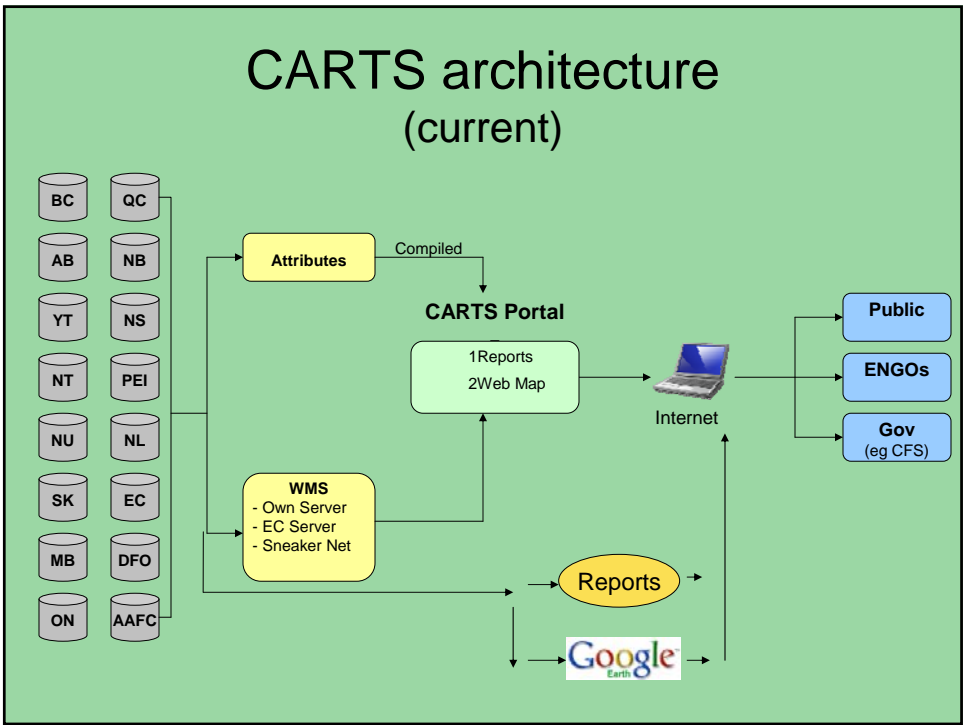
CARTS architecture
(current)

BC

QC

AB

NB

YT

NS

NT

PEI

NU

NL

SK

EC

MB

DFO

ON

AAFC

Attributes

Compiled

CARTS Portal

1Reports
2Web Map

WMS
- Own Server
- EC Server
- Sneaker Net

Internet

Public

ENGOs

Gov
(eg CFS)

Reports

Google
Earth